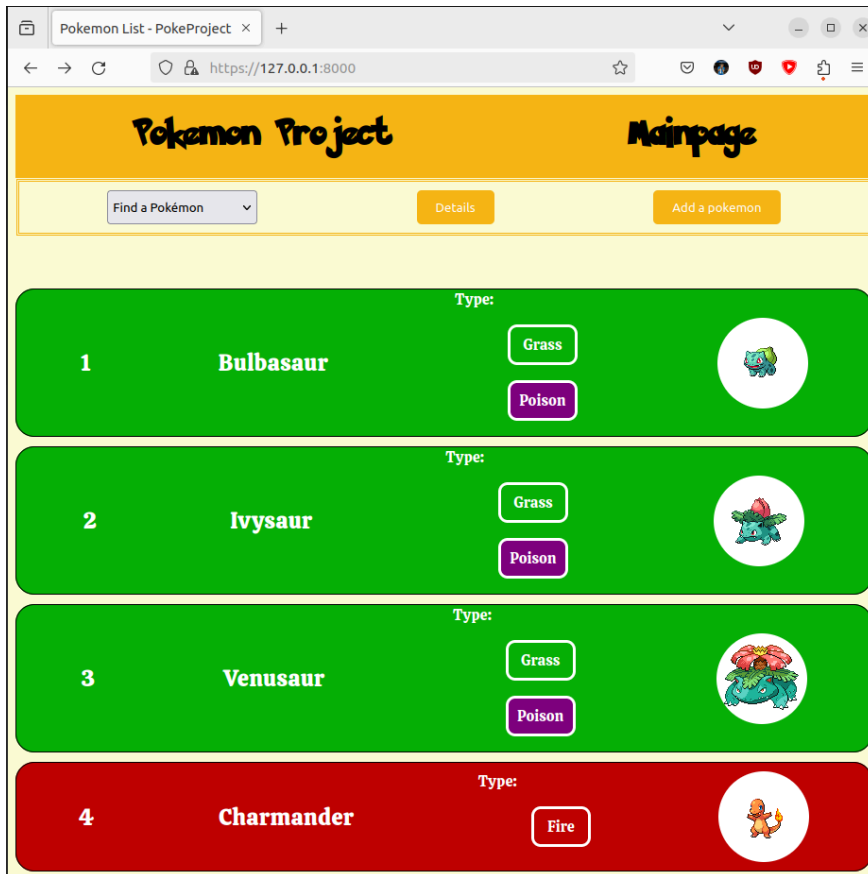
Pokemon List - PokeProject ×

https://127.0.0.1:8000

Pokemon Project Mainpage

Find a Pokémon

Details

Add a pokemon

1 Bulbasaur Type: Grass Poison

2 Ivysaur Type: Grass Poison

3 Venusaur Type: Grass Poison

4 Charmander Type: Fire